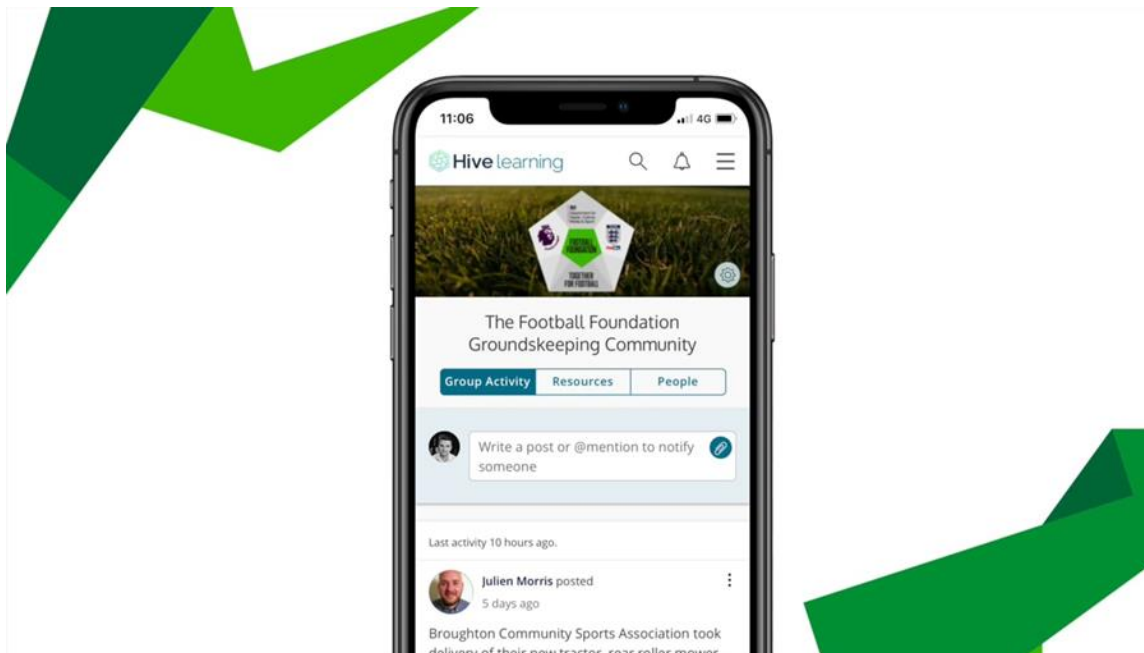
11:06

4G

Hive learning

FOOTBALL FOUNDATION

TOGETHER FOR FOOTBALL

The Football Foundation Groundskeeping Community

Group Activity | Resources | People

Write a post or @mention to notify someone

Last activity 10 hours ago.

Julien Morris posted

5 days ago

Broughton Community Sports Association took delivery of their new tractor, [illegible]